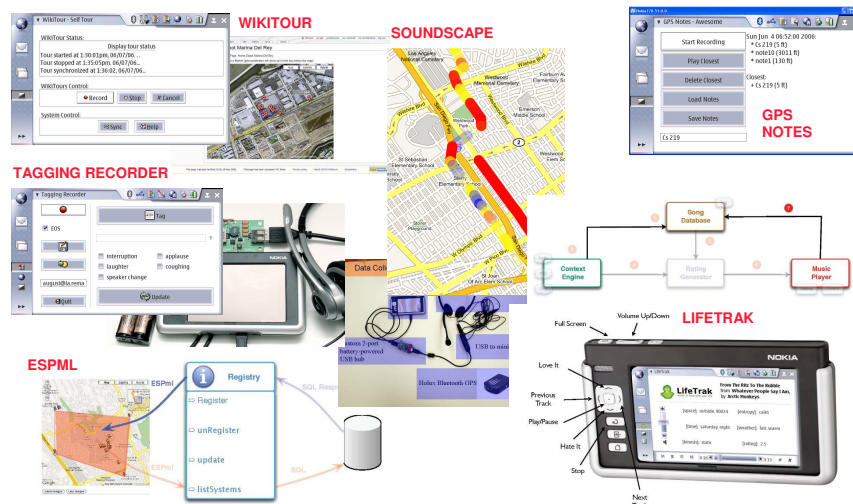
WikiTour - Self Tour

WikiTour Status:

Display tour status

Tour started at 1:30:01pm, 06/07/06...
Tour stopped at 1:35:05pm, 06/07/06...
Tour synchronized at 1:36:02, 06/07/06...

WikiTours Control:

Record Stop Cancel

System Control:

Sync Help

WIKITOUR

SOUNDSCAPE

GPS Notes - Awesome

Start Recording

Play Closest

Delete Closest

Load Notes

Save Notes

Sun Jun 4 06:52:00 2006:
+ Cs 219 (5 ft)
* note10 (3011 ft)
* note1 (130 ft)

Closest:
+ Cs 219 (5 ft)

Cs 219

GPS NOTES

TAGGING RECORDER

Tagging Recorder

EOS

Tag

interruption
applause
laughter
coughing
speaker change

august@la.nema

Quit

Update

Data Coll

otorus 7-port battery-powered USB hub

USB to mini

Holux Bluetooth GPS

Song Database

Context Engine

Rating Generator

Music Player

LIFETRAK

Full Screen

Volume Up/Down

Love It

Previous Track

Play/Pause

Hate It

Stop

Next

NOKIA

LifeTrak

From The Ritz To The Rubble from Whatever People Say I Am, by Arctic Monkeys

ESPML

ESPml

Registry

Register

unRegister

update

listSystems

SQL Respo

SQL